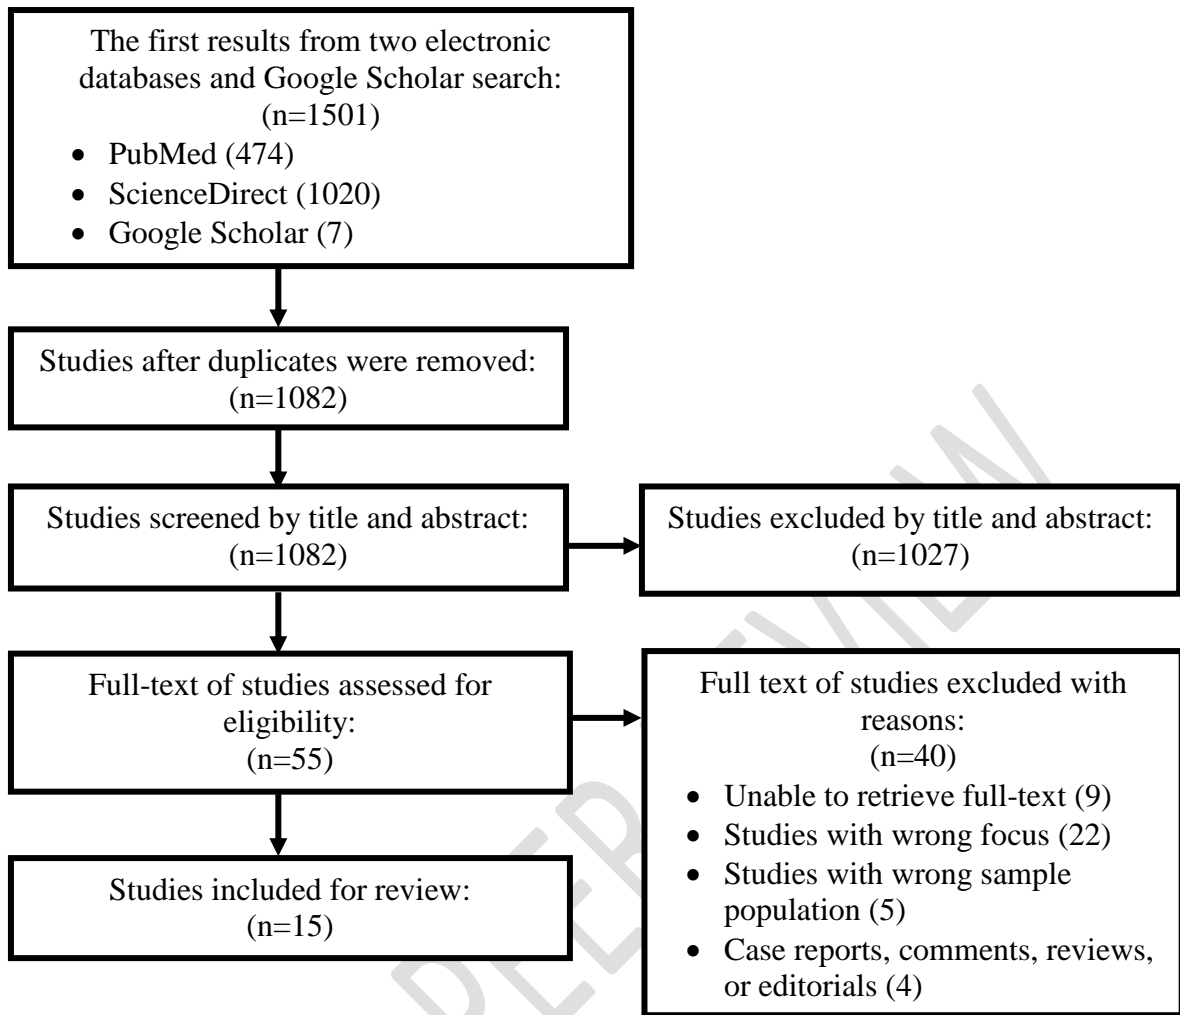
The first results from two electronic databases and Google Scholar search:
(n=1501)

- PubMed (474)
- ScienceDirect (1020)
- Google Scholar (7)

Studies after duplicates were removed:
(n=1082)

Studies screened by title and abstract:
(n=1082)

Studies excluded by title and abstract:
(n=1027)

Full-text of studies assessed for eligibility:
(n=55)

Full text of studies excluded with reasons:
(n=40)

- Unable to retrieve full-text (9)
- Studies with wrong focus (22)
- Studies with wrong sample population (5)
- Case reports, comments, reviews, or editorials (4)

Studies included for review:
(n=15)

PEER REVIEW